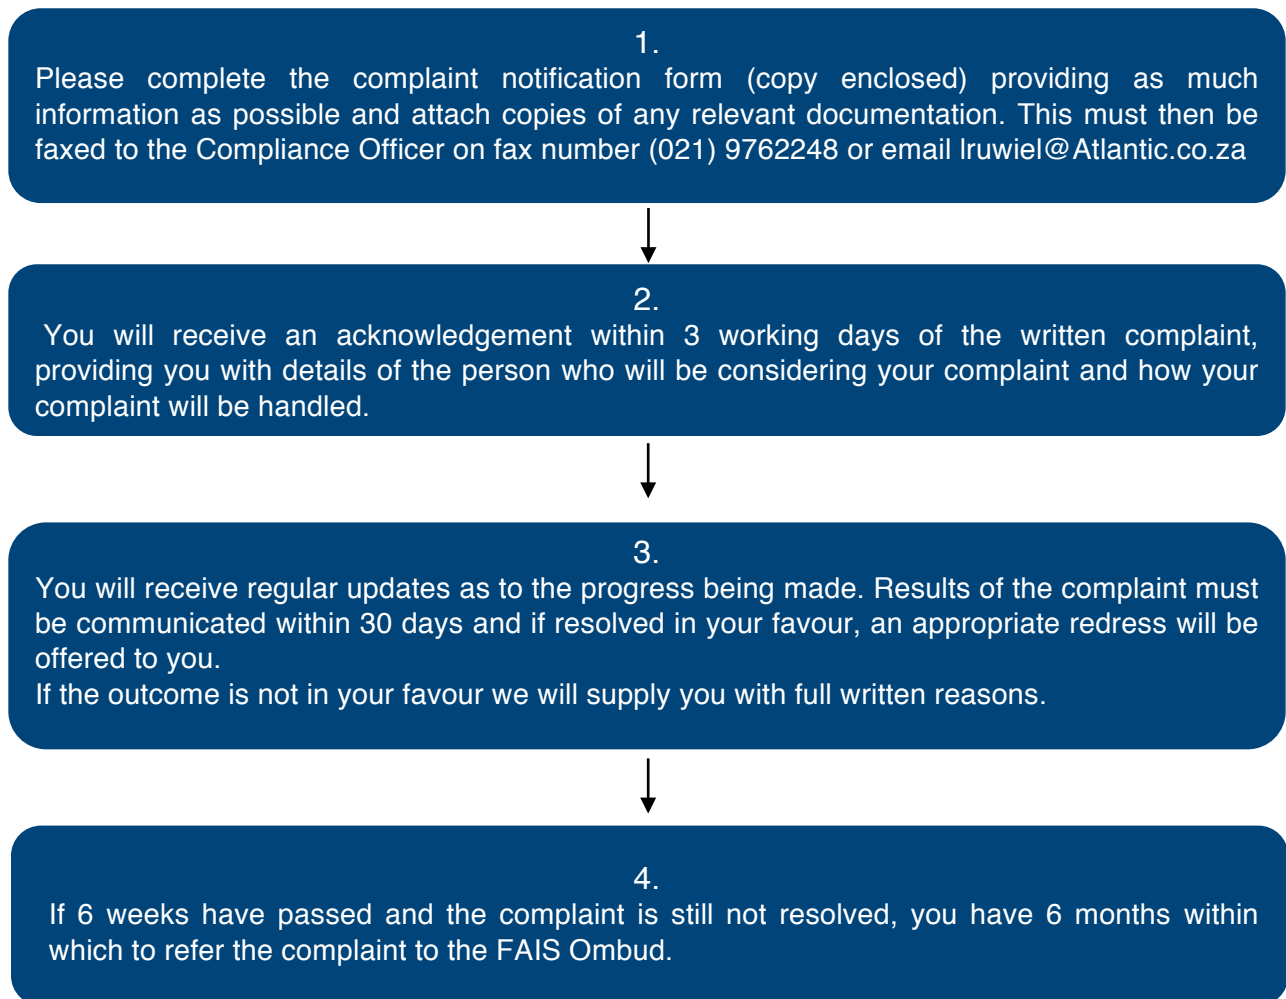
1.
Please complete the complaint notification form (copy enclosed) providing as much information as possible and attach copies of any relevant documentation. This must then be faxed to the Compliance Officer on fax number (021) 9762248 or email lruwiel@Atlantic.co.za

2.
You will receive an acknowledgement within 3 working days of the written complaint, providing you with details of the person who will be considering your complaint and how your complaint will be handled.

3.
You will receive regular updates as to the progress being made. Results of the complaint must be communicated within 30 days and if resolved in your favour, an appropriate redress will be offered to you.
If the outcome is not in your favour we will supply you with full written reasons.

4.
If 6 weeks have passed and the complaint is still not resolved, you have 6 months within which to refer the complaint to the FAIS Ombud.